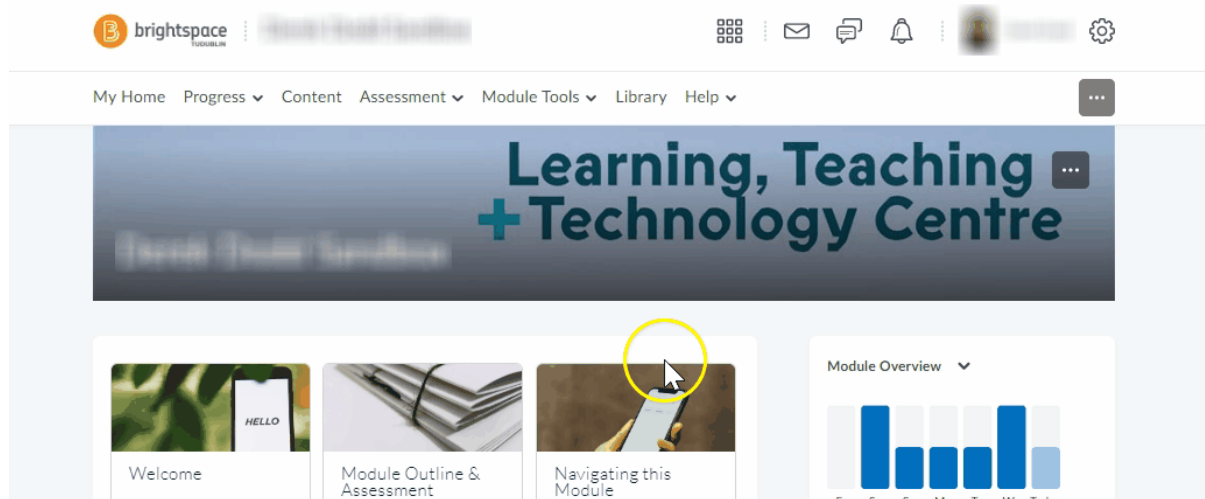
brightspace TUDUBLIN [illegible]

My Home Progress Content Assessment Module Tools Library Help

Learning, Teaching + Technology Centre

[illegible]

HELLO

Welcome

Module Outline & Assessment

Navigating this Module

Module Overview